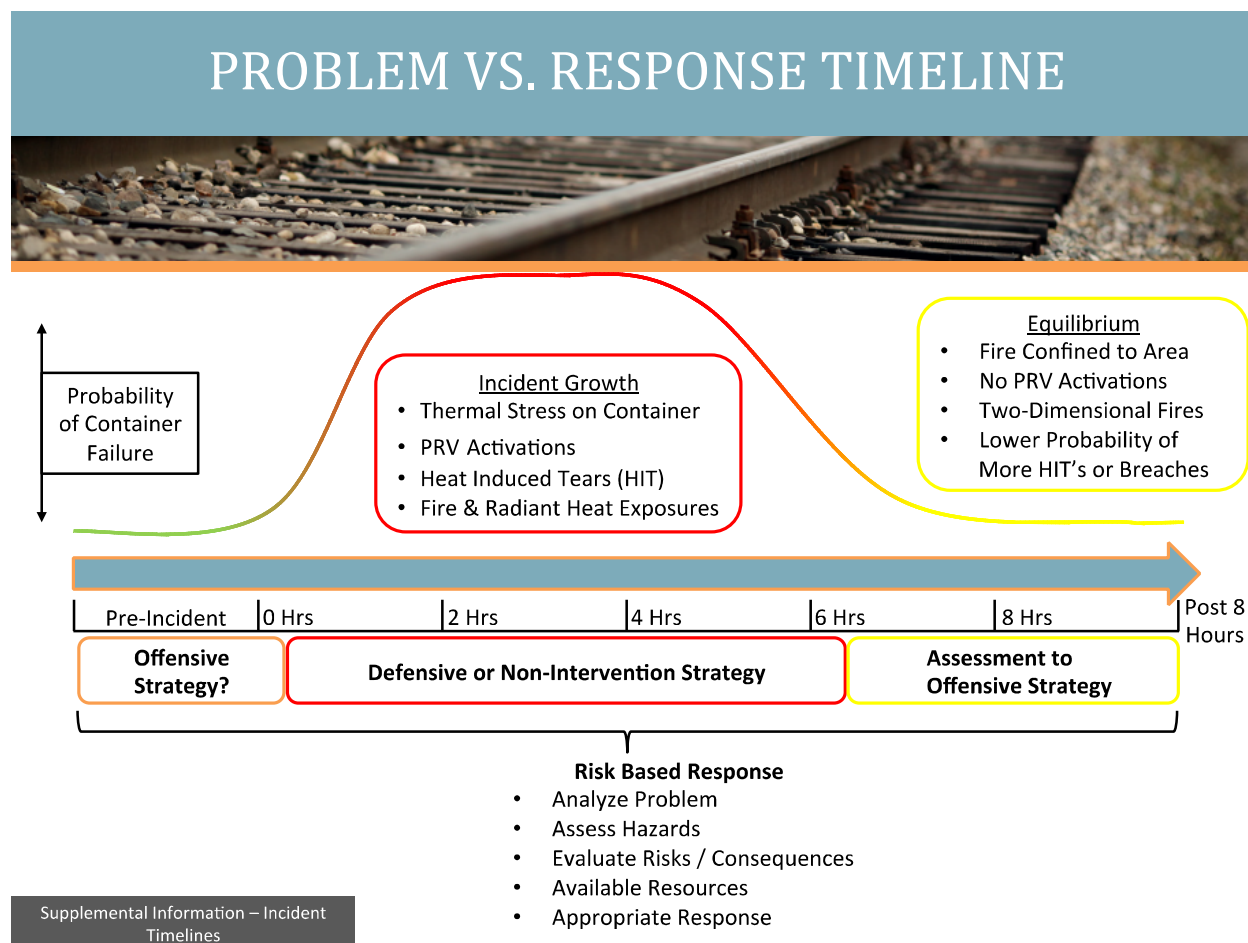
PROBLEM VS. RESPONSE TIMELINE

Probability of Container Failure

Incident Growth
- Thermal Stress on Container
- PRV Activations
- Heat Induced Tears (HIT)
- Fire & Radiant Heat Exposures

Equilibrium
- Fire Confined to Area
- No PRV Activations
- Two-Dimensional Fires
- Lower Probability of More HIT's or Breaches

Pre-Incident | 0 Hrs | 2 Hrs | 4 Hrs | 6 Hrs | 8 Hrs | Post 8 Hours

Offensive Strategy?

Defensive or Non-Intervention Strategy

Assessment to Offensive Strategy

Risk Based Response
- Analyze Problem
- Assess Hazards
- Evaluate Risks / Consequences
- Available Resources
- Appropriate Response

Supplemental Information – Incident Timelines